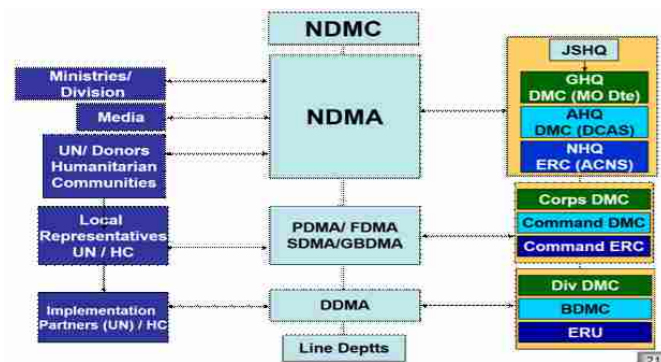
NDMC

Ministries/ Division

Media

UN/ Donors Humanitarian Communities

Local Representatives UN / HC

Implementation Partners (UN) / HC

NDMA

PDMA/ FDMA SDMA/GBDMA

DDMA

Line Deptts

JSHQ

GHQ DMC (MO Dte)

AHQ DMC (DCAS)

NHQ ERC (ACNS)

Corps DMC

Command DMC

Command ERC

Div DMC

BDMC

ERU

21